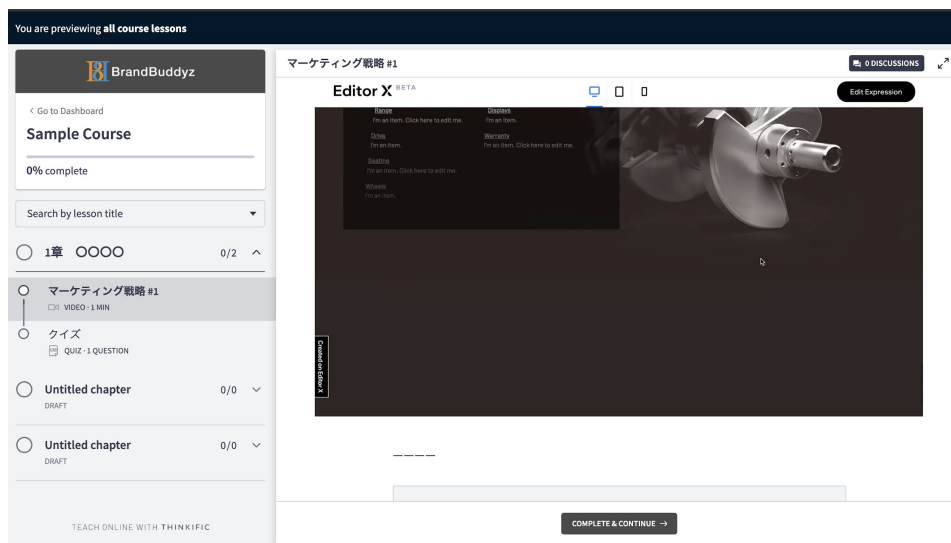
You are previewing **all course lessons**

BrandBuddyz

< Go to Dashboard

**Sample Course**

0% complete

Search by lesson title

1章 OOOO 0/2

マーケティング戦略 #1
VIDEO · 1 MIN

クイズ
QUIZ · 1 QUESTION

Untitled chapter 0/0
DRAFT

Untitled chapter 0/0
DRAFT

TEACH ONLINE WITH THINKIFIC

マーケティング戦略 #1

0 DISCUSSIONS

Editor X BETA

Edit Expression

Range
I'm an item. Click here to edit me.

Displays
I'm an item.

Drive
I'm an item.

Warranty
I'm an item. Click here to edit me.

Seating
I'm an item. Click here to edit me.

Wheels
I'm an item.

Created on Editor X

————

COMPLETE & CONTINUE →